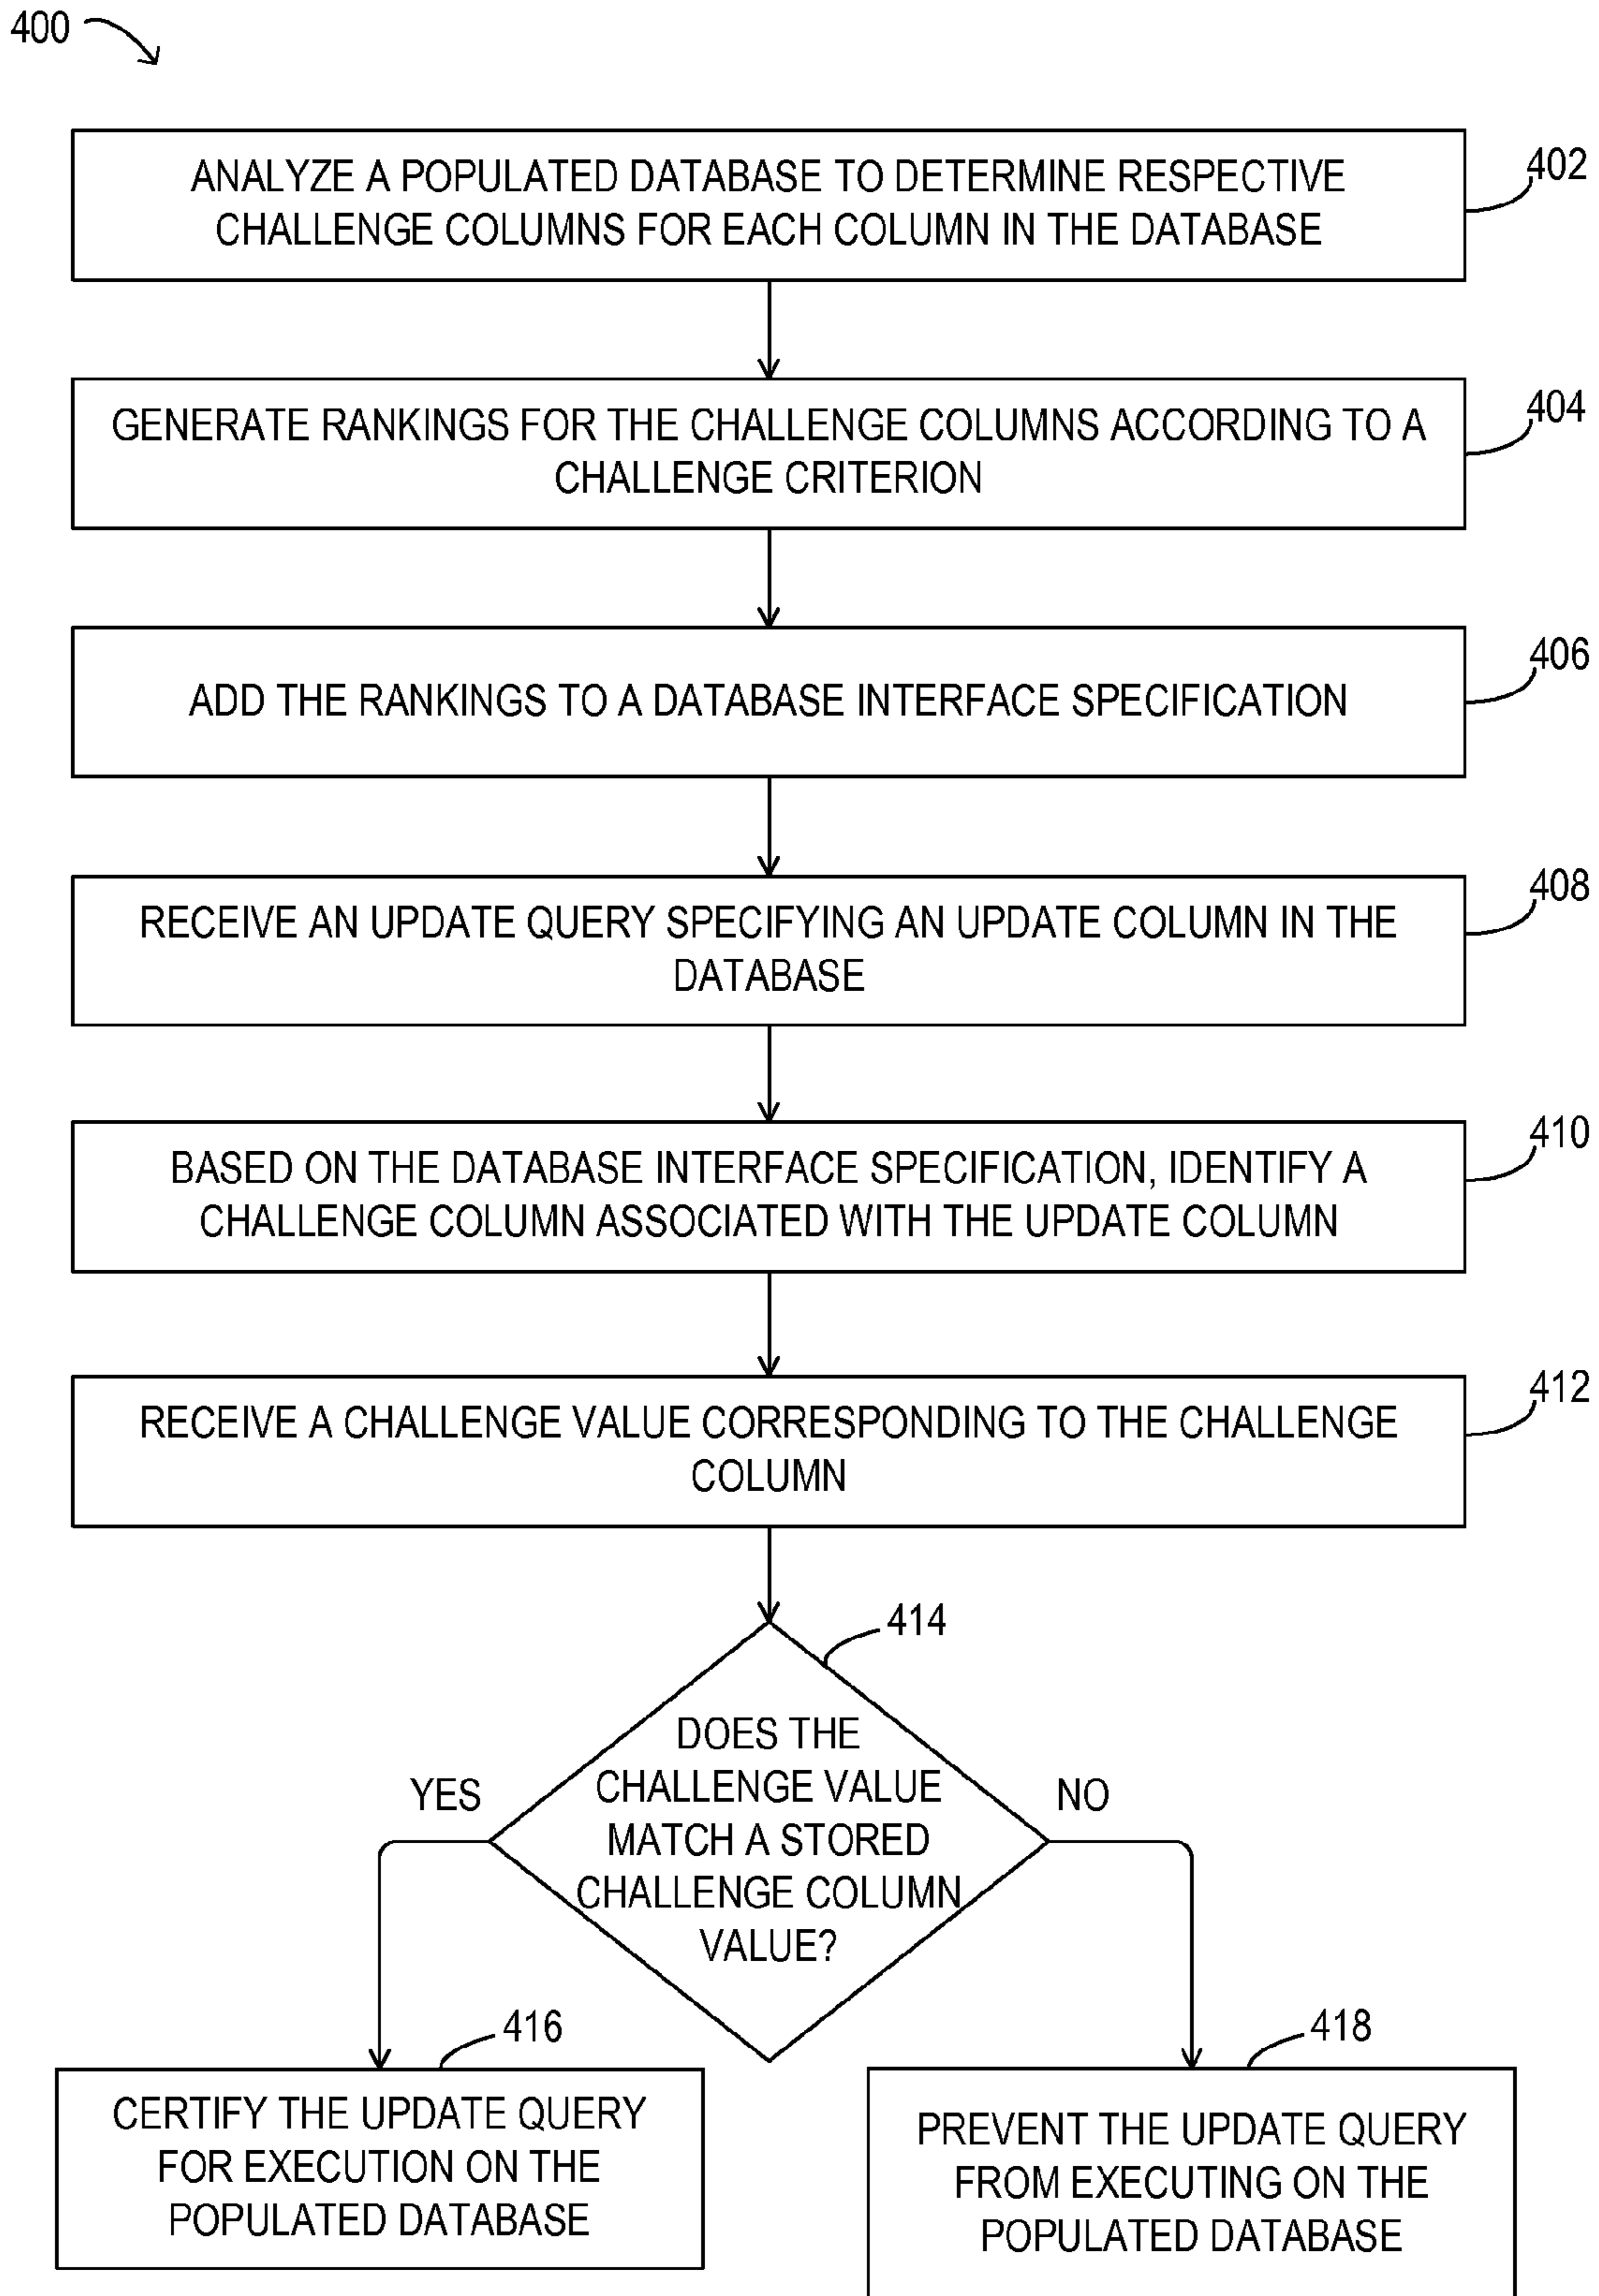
400

ANALYZE A POPULATED DATABASE TO DETERMINE RESPECTIVE CHALLENGE COLUMNS FOR EACH COLUMN IN THE DATABASE

402

GENERATE RANKINGS FOR THE CHALLENGE COLUMNS ACCORDING TO A CHALLENGE CRITERION

404

ADD THE RANKINGS TO A DATABASE INTERFACE SPECIFICATION

406

RECEIVE AN UPDATE QUERY SPECIFYING AN UPDATE COLUMN IN THE DATABASE

408

BASED ON THE DATABASE INTERFACE SPECIFICATION, IDENTIFY A CHALLENGE COLUMN ASSOCIATED WITH THE UPDATE COLUMN

410

RECEIVE A CHALLENGE VALUE CORRESPONDING TO THE CHALLENGE COLUMN

412

414

DOES THE CHALLENGE VALUE MATCH A STORED CHALLENGE COLUMN VALUE?

YES

NO

416

CERTIFY THE UPDATE QUERY FOR EXECUTION ON THE POPULATED DATABASE

418

PREVENT THE UPDATE QUERY FROM EXECUTING ON THE POPULATED DATABASE